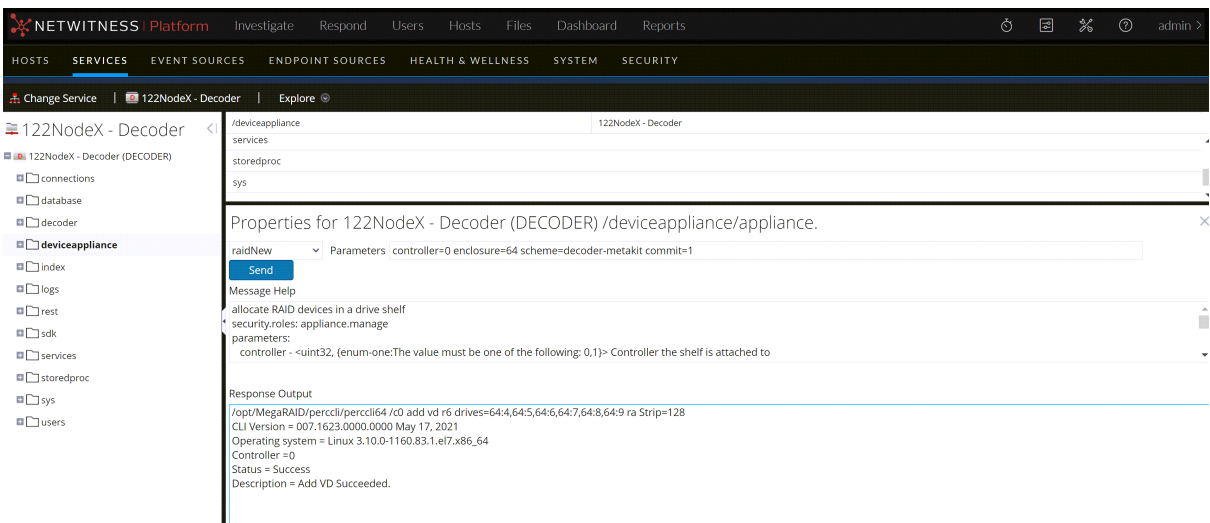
NETWITNESS | Platform Investigate Respond Users Hosts Files Dashboard Reports admin >

HOSTS SERVICES EVENT SOURCES ENDPOINT SOURCES HEALTH & WELLNESS SYSTEM SECURITY

Change Service | 122NodeX - Decoder | Explore

122NodeX - Decoder

122NodeX - Decoder (DECODER)
connections
database
decoder
deviceappliance
index
logs
rest
sdk
services
storedproc
sys
users

/deviceappliance 122NodeX - Decoder
services
storedproc
sys

Properties for 122NodeX - Decoder (DECODER) /deviceappliance/appliance.

raidNew Parameters controller=0 enclosure=64 scheme=decoder-metakit commit=1

Send

Message Help

allocate RAID devices in a drive shelf
security.roles: appliance.manage
parameters:
controller - <uint32, {enum-one:The value must be one of the following: 0,1}> Controller the shelf is attached to

Response Output

/opt/MegaRAID/perccli/perccli64 /c0 add vd r6 drives=64:4,64:5,64:6,64:7,64:8,64:9 ra Strip=128
CLI Version = 007.1623.0000.0000 May 17, 2021
Operating system = Linux 3.10.0-1160.83.1.el7.x86_64
Controller =0
Status = Success
Description = Add VD Succeeded.